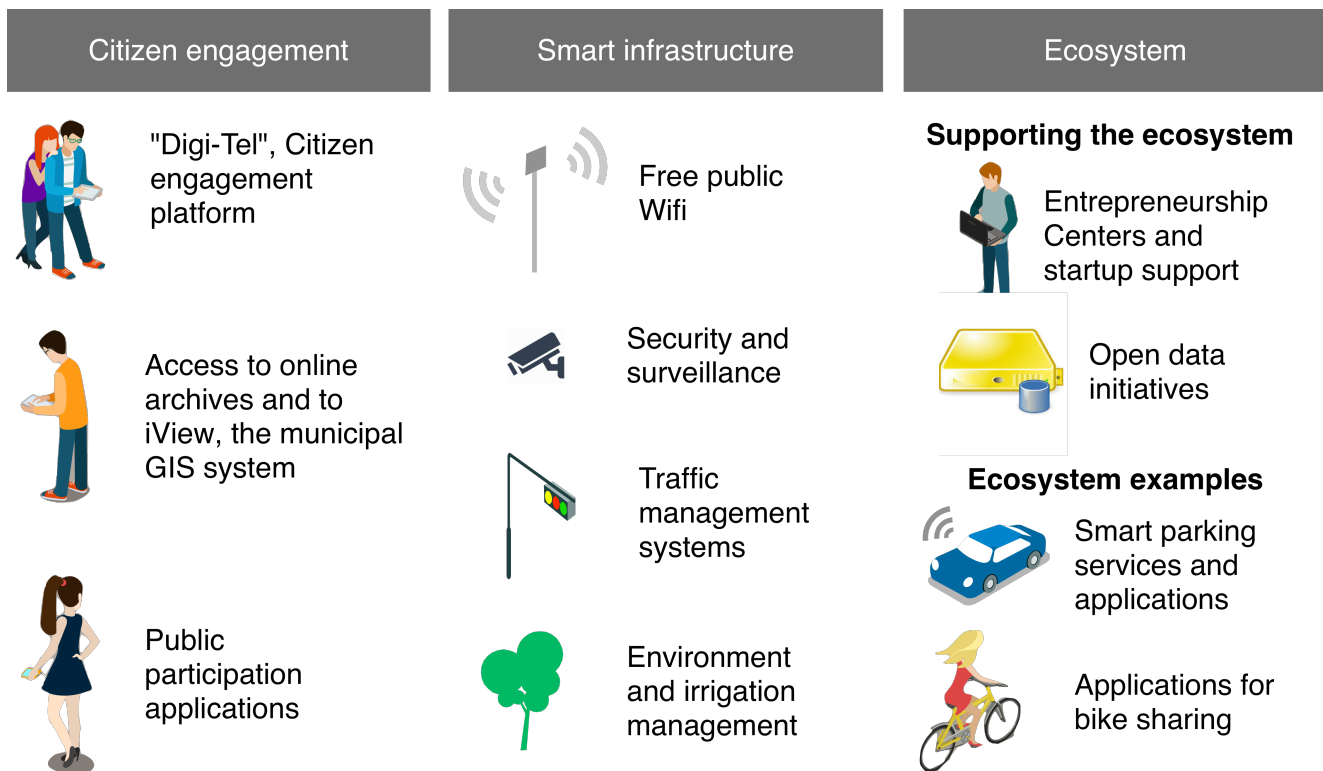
Citizen engagement

"Digi-Tel", Citizen engagement platform

Access to online archives and to iView, the municipal GIS system

Public participation applications

Smart infrastructure

Free public Wifi

Security and surveillance

Traffic management systems

Environment and irrigation management

Ecosystem

Supporting the ecosystem

Entrepreneurship Centers and startup support

Open data initiatives

Ecosystem examples

Smart parking services and applications

Applications for bike sharing